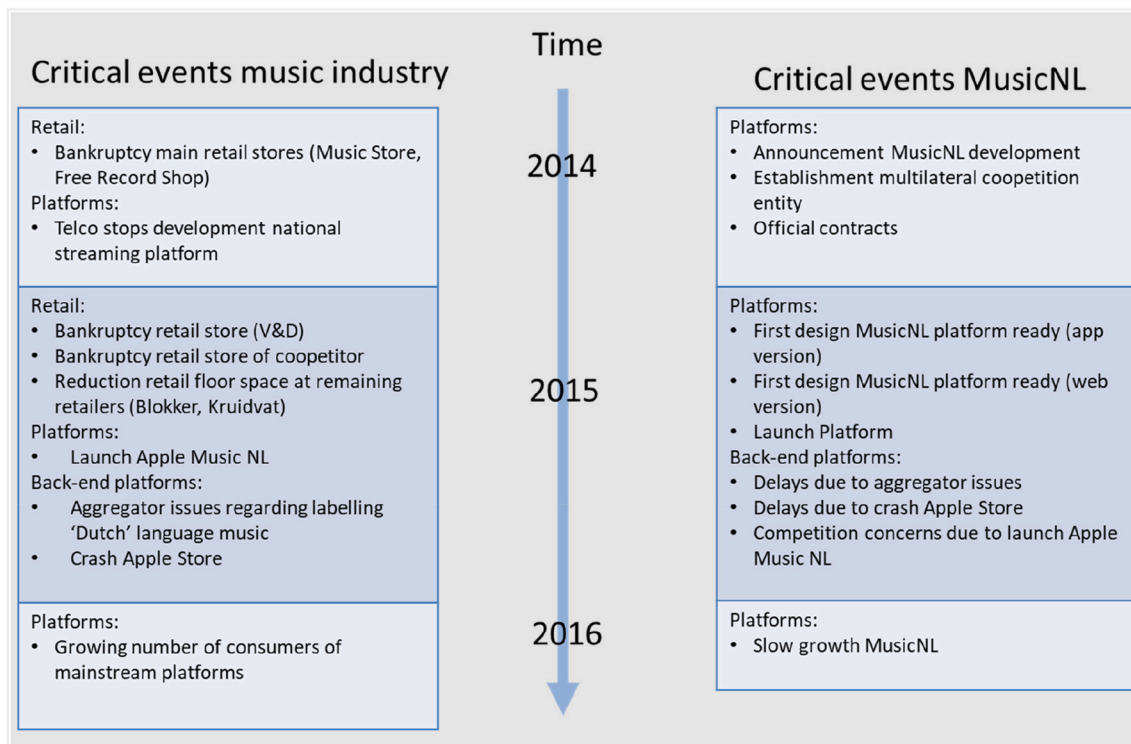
Critical events music industry

Time

Critical events MusicNL

Retail:
• Bankruptcy main retail stores (Music Store, Free Record Shop)
Platforms:
• Telco stops development national streaming platform

2014

Platforms:
• Announcement MusicNL development
• Establishment multilateral coopetition entity
• Official contracts

Retail:
• Bankruptcy retail store (V&D)
• Bankruptcy retail store of coopetitor
• Reduction retail floor space at remaining retailers (Blokker, Kruidvat)
Platforms:
• Launch Apple Music NL
Back-end platforms:
• Aggregator issues regarding labelling 'Dutch' language music
• Crash Apple Store

2015

Platforms:
• First design MusicNL platform ready (app version)
• First design MusicNL platform ready (web version)
• Launch Platform
Back-end platforms:
• Delays due to aggregator issues
• Delays due to crash Apple Store
• Competition concerns due to launch Apple Music NL

Platforms:
• Growing number of consumers of mainstream platforms

2016

Platforms:
• Slow growth MusicNL